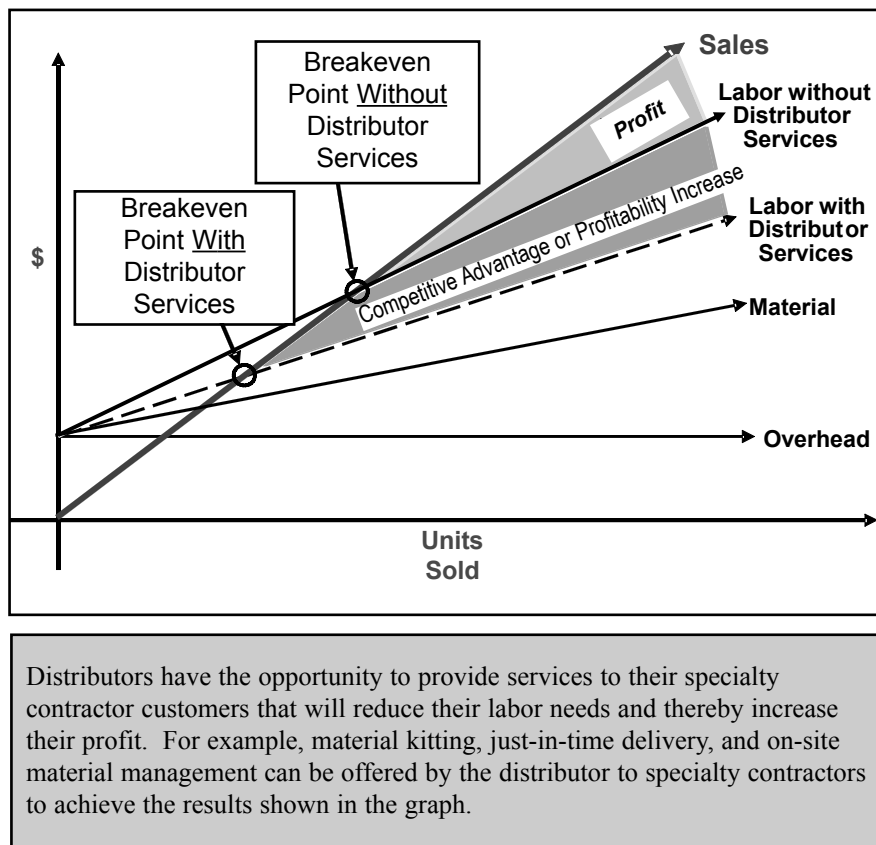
Breakeven Point Without Distributor Services

Sales

Profit

Labor without Distributor Services

Breakeven Point With Distributor Services

Competitive Advantage or Profitability Increase

Labor with Distributor Services

$

Material

Overhead

Units Sold

Distributors have the opportunity to provide services to their specialty contractor customers that will reduce their labor needs and thereby increase their profit. For example, material kitting, just-in-time delivery, and on-site material management can be offered by the distributor to specialty contractors to achieve the results shown in the graph.